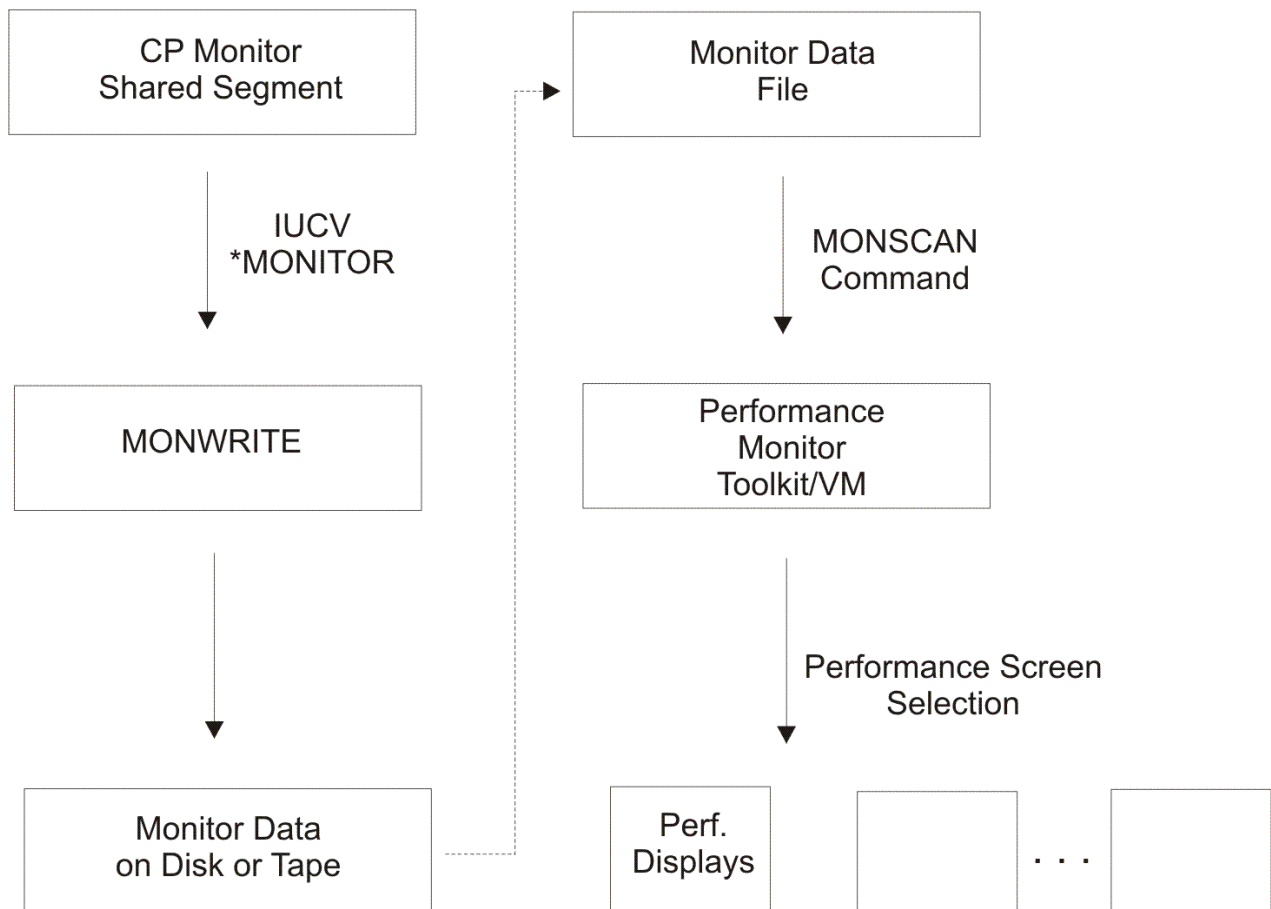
CP Monitor Shared Segment

IUCV *MONITOR

MONWRITE

Monitor Data on Disk or Tape

Monitor Data File

MONSCAN Command

Performance Monitor Toolkit/VM

Performance Screen Selection

Perf. Displays

. . .